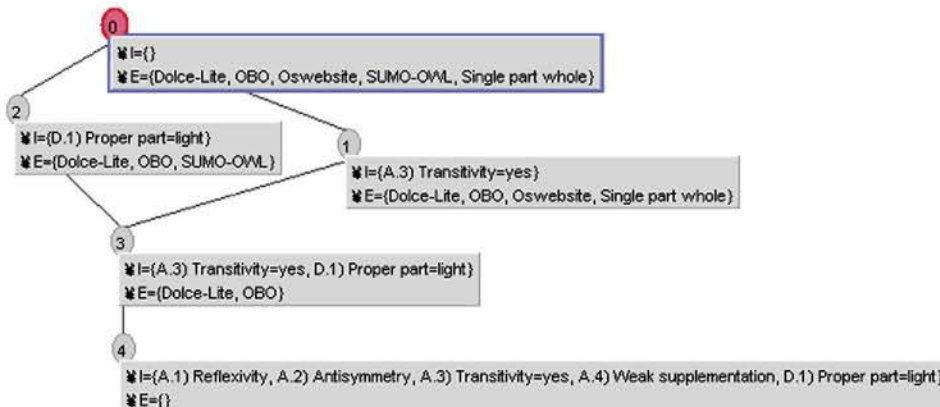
0
¥I={}
¥E={Dolce-Lite, OBO, Oswebsite, SUMO-OWL, Single part whole}

2
¥I={D.1) Proper part=light}
¥E={Dolce-Lite, OBO, SUMO-OWL}

1
¥I={A.3) Transitivity=yes}
¥E={Dolce-Lite, OBO, Oswebsite, Single part whole}

3
¥I={A.3) Transitivity=yes, D.1) Proper part=light}
¥E={Dolce-Lite, OBO}

4
¥I={A.1) Reflexivity, A.2) Antisymmetry, A.3) Transitivity=yes, A.4) Weak supplementation, D.1) Proper part=light}
¥E={}